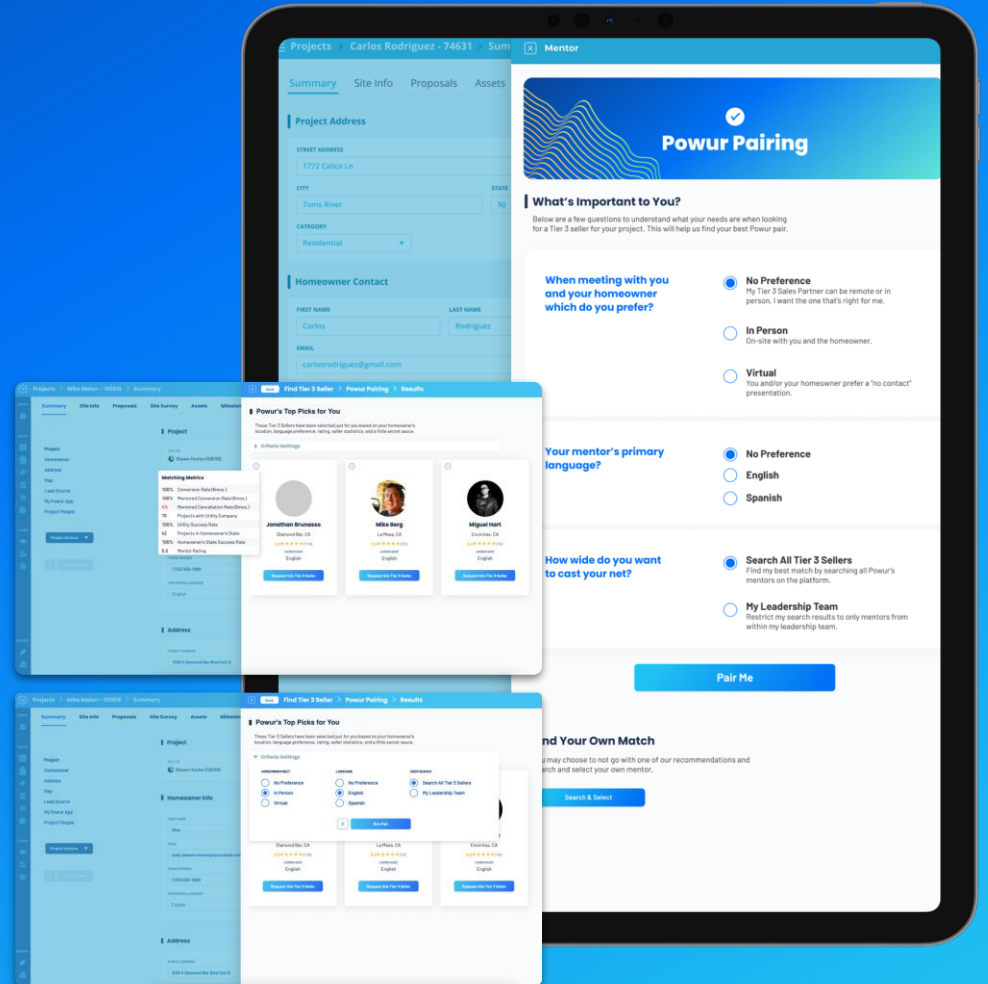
Projects > Carlos Rodriguez - 74631 > Sum

Summary Site Info Proposals Assets

Project Address

STREET ADDRESS
1772 Calico Ln

CITY
Toms River

STATE
NJ

CATEGORY
Residential

Homeowner Contact

FIRST NAME
Carlos

LAST NAME
Rodriguez

EMAIL
carlosrodriguez@gmail.com

Mentor

Powur Pairing

What's Important to You?

Below are a few questions to understand what your needs are when looking for a Tier 3 seller for your project. This will help us find your best Powur pair.

When meeting with you and your homeowner which do you prefer?

No Preference
My Tier 3 Sales Partner can be remote or in person. I want the one that's right for me.

In Person
On-site with you and the homeowner.

Virtual
You and/or your homeowner prefer a "no contact" presentation.

Your mentor's primary language?

No Preference

English

Spanish

How wide do you want to cast your net?

Search All Tier 3 Sellers
Find my best match by searching all Powur's mentors on the platform.

My Leadership Team
Restrict my search results to only mentors from within my leadership team.

Pair Me

nd Your Own Match

u may choose to not go with one of our recommendations and earch and select your own mentor.

Search & Select

Projects > Mike Melon - 193516 > Summary

Summary Site Info Proposals Site Survey Assets Milesto

Project
Homeowner
Address
Map
Lead Source
My Powur App
Project People

Project Actions

Project

Steven Hunter

Matching Metrics
100% Conversion Rate
100% Mentored Conversion Rate
4% Mentored Cancellation Rate
75 Projects with Utility Company
100% Utility Success Rate
42 Projects in Homeowner's State
100% Homeowner's State Success Rate
5.0 Mentor Rating

Address

Find Tier 3 Seller > Powur Pairing > Results

Powur's Top Picks for You

These Tier 3 Sellers have been selected just for you based on your homeowner's location, language preference, rating, seller statistics, and a little secret sauce.

Criteria Settings

Jonathan Brunasso
Diamond Bar, CA
English
Request this Tier 3 Seller

Mike Berg
La Mesa, CA
English
Request this Tier 3 Seller

Miguel Hart
Encinitas, CA
English
Request this Tier 3 Seller

Projects > Mike Melon - 193516 > Summary

Summary Site Info Proposals Site Survey Assets Milesto

Project
Homeowner
Address
Map
Lead Source
My Powur App
Project People

Project Actions

Project

Steven Hunter

Homeowner Info

Address

Find Tier 3 Seller > Powur Pairing > Results

Powur's Top Picks for You

These Tier 3 Sellers have been selected just for you based on your homeowner's location, language preference, rating, seller statistics, and a little secret sauce.

Criteria Settings

No Preference
In Person
Virtual

No Preference
English
Spanish

Search All Tier 3 Sellers
My Leadership Team

Run Pair

Diamond Bar, CA
English
Request this Tier 3 Seller

La Mesa, CA
English
Request this Tier 3 Seller

Encinitas, CA
English
Request this Tier 3 Seller